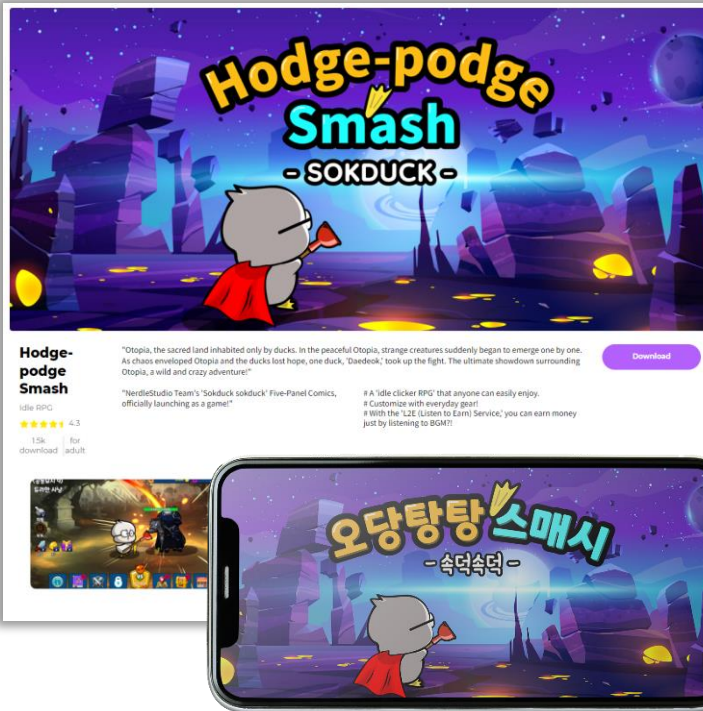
Hodge-podge Smash
- SOKDUCK -

Hodge-podge Smash
Idle RPG
4.3
1.5k download
for adult

"Otopia, the sacred land inhabited only by ducks. In the peaceful Otopia, strange creatures suddenly began to emerge one by one. As chaos enveloped Otopia and the ducks lost hope, one duck, 'Daedeok,' took up the fight. The ultimate showdown surrounding Otopia, a wild and crazy adventure!"

"NerdleStudio Team's 'Sokduck sokduck' Five-Panel Comics, officially launching as a game!"

# A 'idle clicker RPG' that anyone can easily enjoy.
# Customize with everyday gear!
# With the 'L2E (Listen to Earn) Service,' you can earn money just by listening to BGM?!

Download

오당탕탕 스매시
- 속덕속덕 -